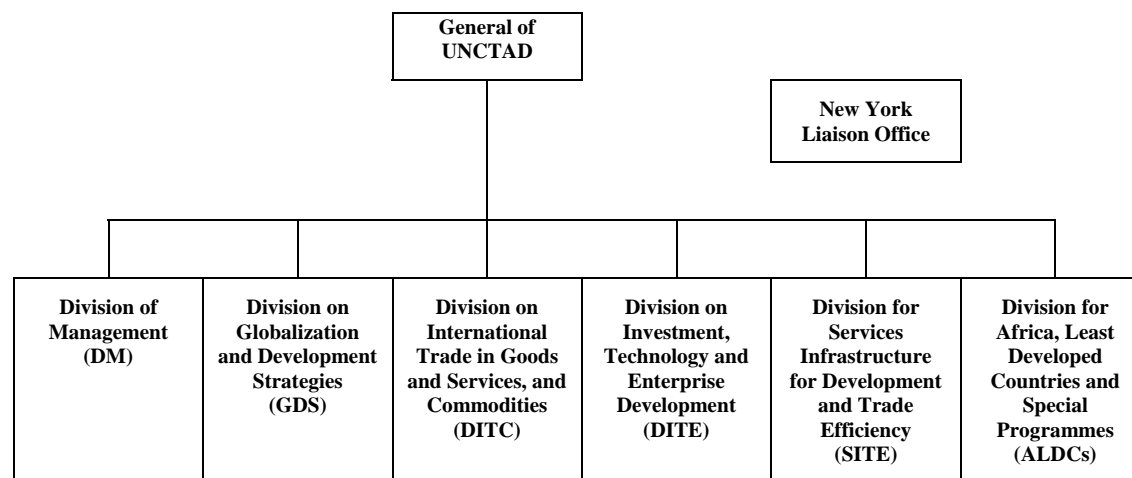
General of UNCTAD

New York Liaison Office

Division of Management (DM)

Division on Globalization and Development Strategies (GDS)

Division on International Trade in Goods and Services, and Commodities (DITC)

Division on Investment, Technology and Enterprise Development (DITE)

Division for Services Infrastructure for Development and Trade Efficiency (SITE)

Division for Africa, Least Developed Countries and Special Programmes (ALDCs)